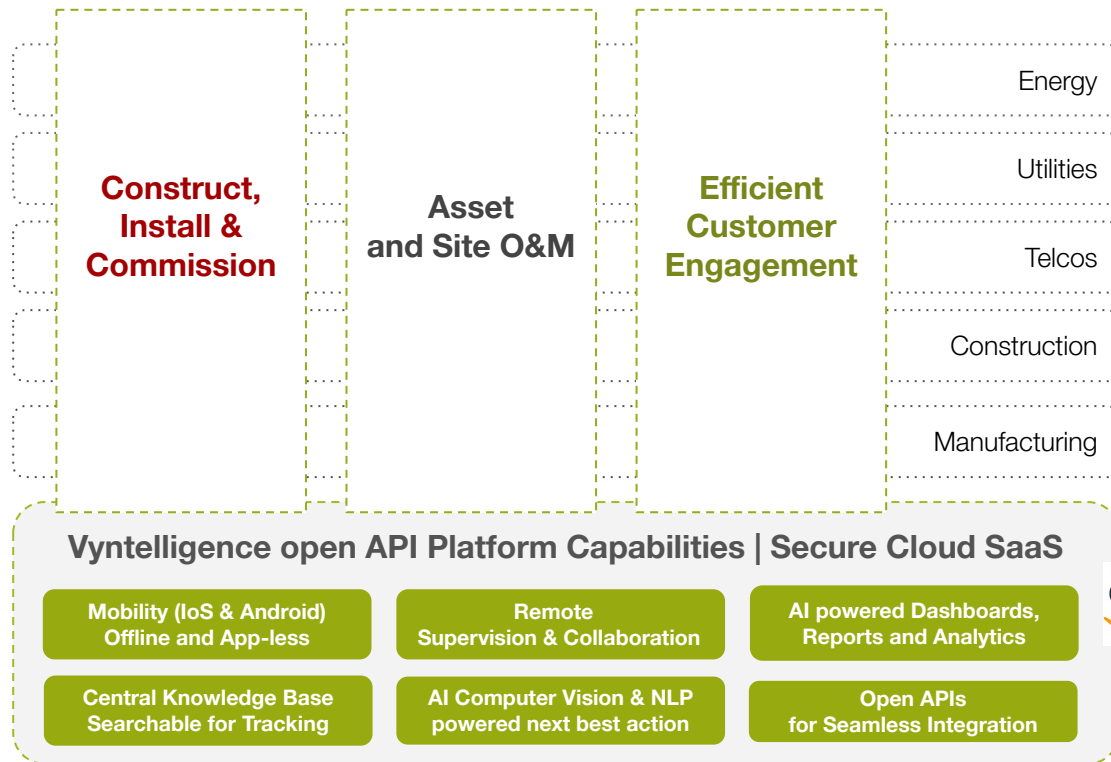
Construct, Install & Commission

Asset and Site O&M

Efficient Customer Engagement

Energy

Utilities

Telcos

Construction

Manufacturing

Vyntelligence open API Platform Capabilities | Secure Cloud SaaS

Mobility (IoS & Android) Offline and App-less

Remote Supervision & Collaboration

AI powered Dashboards, Reports and Analytics

Central Knowledge Base Searchable for Tracking

AI Computer Vision & NLP powered next best action

Open APIs for Seamless Integration